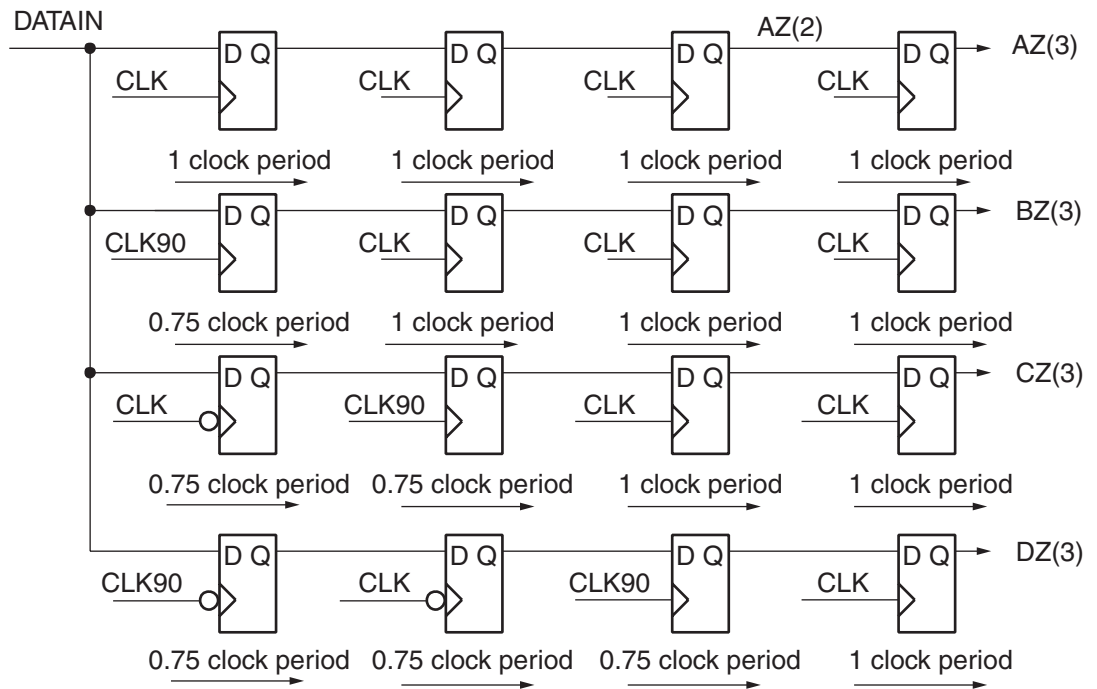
DATAIN

D Q
CLK
D Q
CLK
D Q
CLK
AZ(2)
D Q
CLK
AZ(3)

1 clock period
1 clock period
1 clock period
1 clock period

D Q
CLK90
D Q
CLK
D Q
CLK
D Q
CLK
BZ(3)

0.75 clock period
1 clock period
1 clock period
1 clock period

D Q
CLK
D Q
CLK90
D Q
CLK
D Q
CLK
CZ(3)

0.75 clock period
0.75 clock period
1 clock period
1 clock period

D Q
CLK90
D Q
CLK
D Q
CLK90
D Q
CLK
DZ(3)

0.75 clock period
0.75 clock period
0.75 clock period
1 clock period